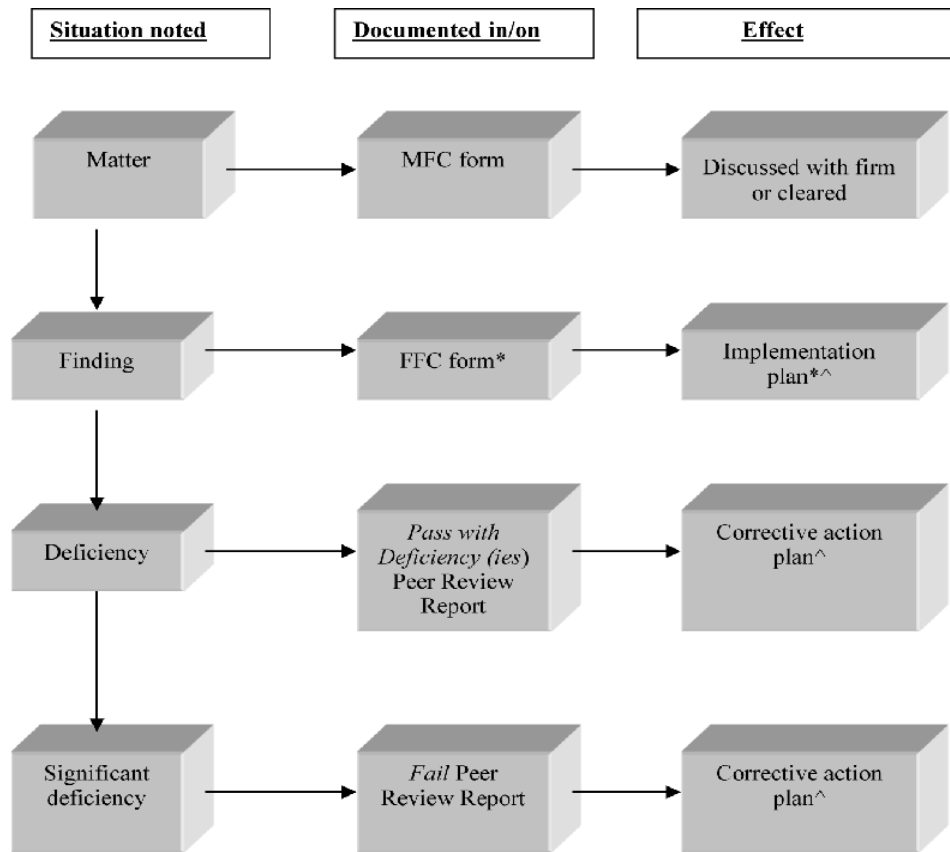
Situation noted

Documented in/on

Effect

Matter

MFC form

Discussed with firm or cleared

Finding

FFC form*

Implementation plan*^

Deficiency

Pass with Deficiency (ies) Peer Review Report

Corrective action plan^

Significant deficiency

Fail Peer Review Report

Corrective action plan^